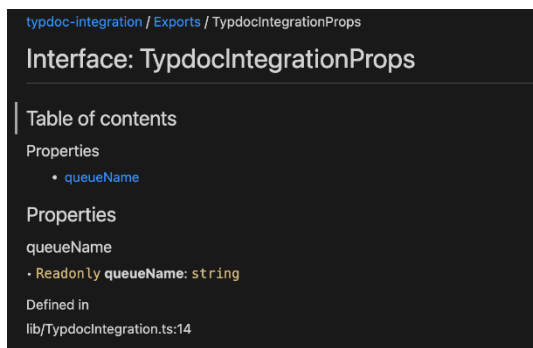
typdoc-integration / Exports / TypdocIntegrationProps

Interface: TypdocIntegrationProps

Table of contents

Properties

- queueName

Properties

queueName

• Readonly queueName: string

Defined in

lib/TypdocIntegration.ts:14